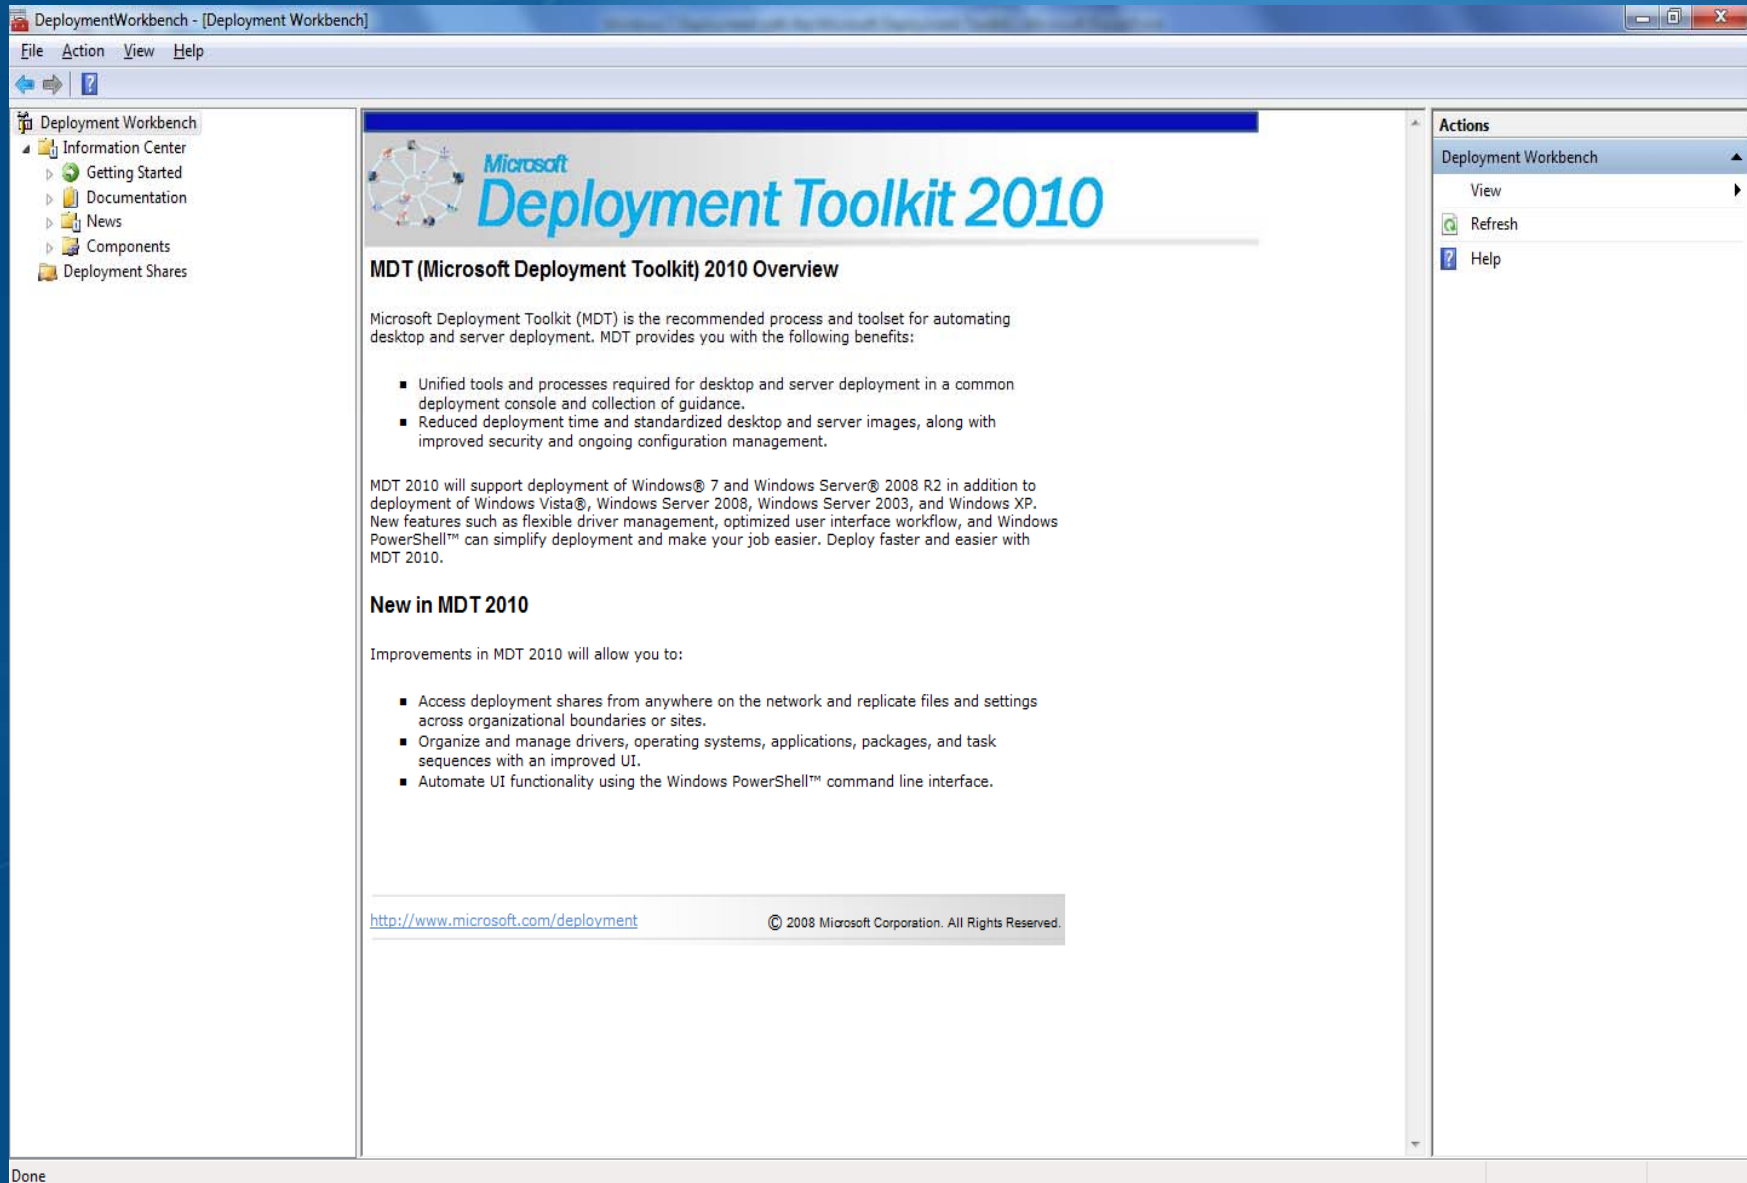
DeploymentWorkbench - [Deployment Workbench]

File Action View Help

Deployment Workbench
Information Center
Getting Started
Documentation
News
Components
Deployment Shares

Microsoft Deployment Toolkit 2010

MDT (Microsoft Deployment Toolkit) 2010 Overview

Microsoft Deployment Toolkit (MDT) is the recommended process and toolset for automating desktop and server deployment. MDT provides you with the following benefits:

- Unified tools and processes required for desktop and server deployment in a common deployment console and collection of guidance.
- Reduced deployment time and standardized desktop and server images, along with improved security and ongoing configuration management.

MDT 2010 will support deployment of Windows® 7 and Windows Server® 2008 R2 in addition to deployment of Windows Vista®, Windows Server 2008, Windows Server 2003, and Windows XP. New features such as flexible driver management, optimized user interface workflow, and Windows PowerShell™ can simplify deployment and make your job easier. Deploy faster and easier with MDT 2010.

New in MDT 2010

Improvements in MDT 2010 will allow you to:

- Access deployment shares from anywhere on the network and replicate files and settings across organizational boundaries or sites.
- Organize and manage drivers, operating systems, applications, packages, and task sequences with an improved UI.
- Automate UI functionality using the Windows PowerShell™ command line interface.

http://www.microsoft.com/deployment © 2008 Microsoft Corporation. All Rights Reserved.

Actions
Deployment Workbench
View
Refresh
Help

Done